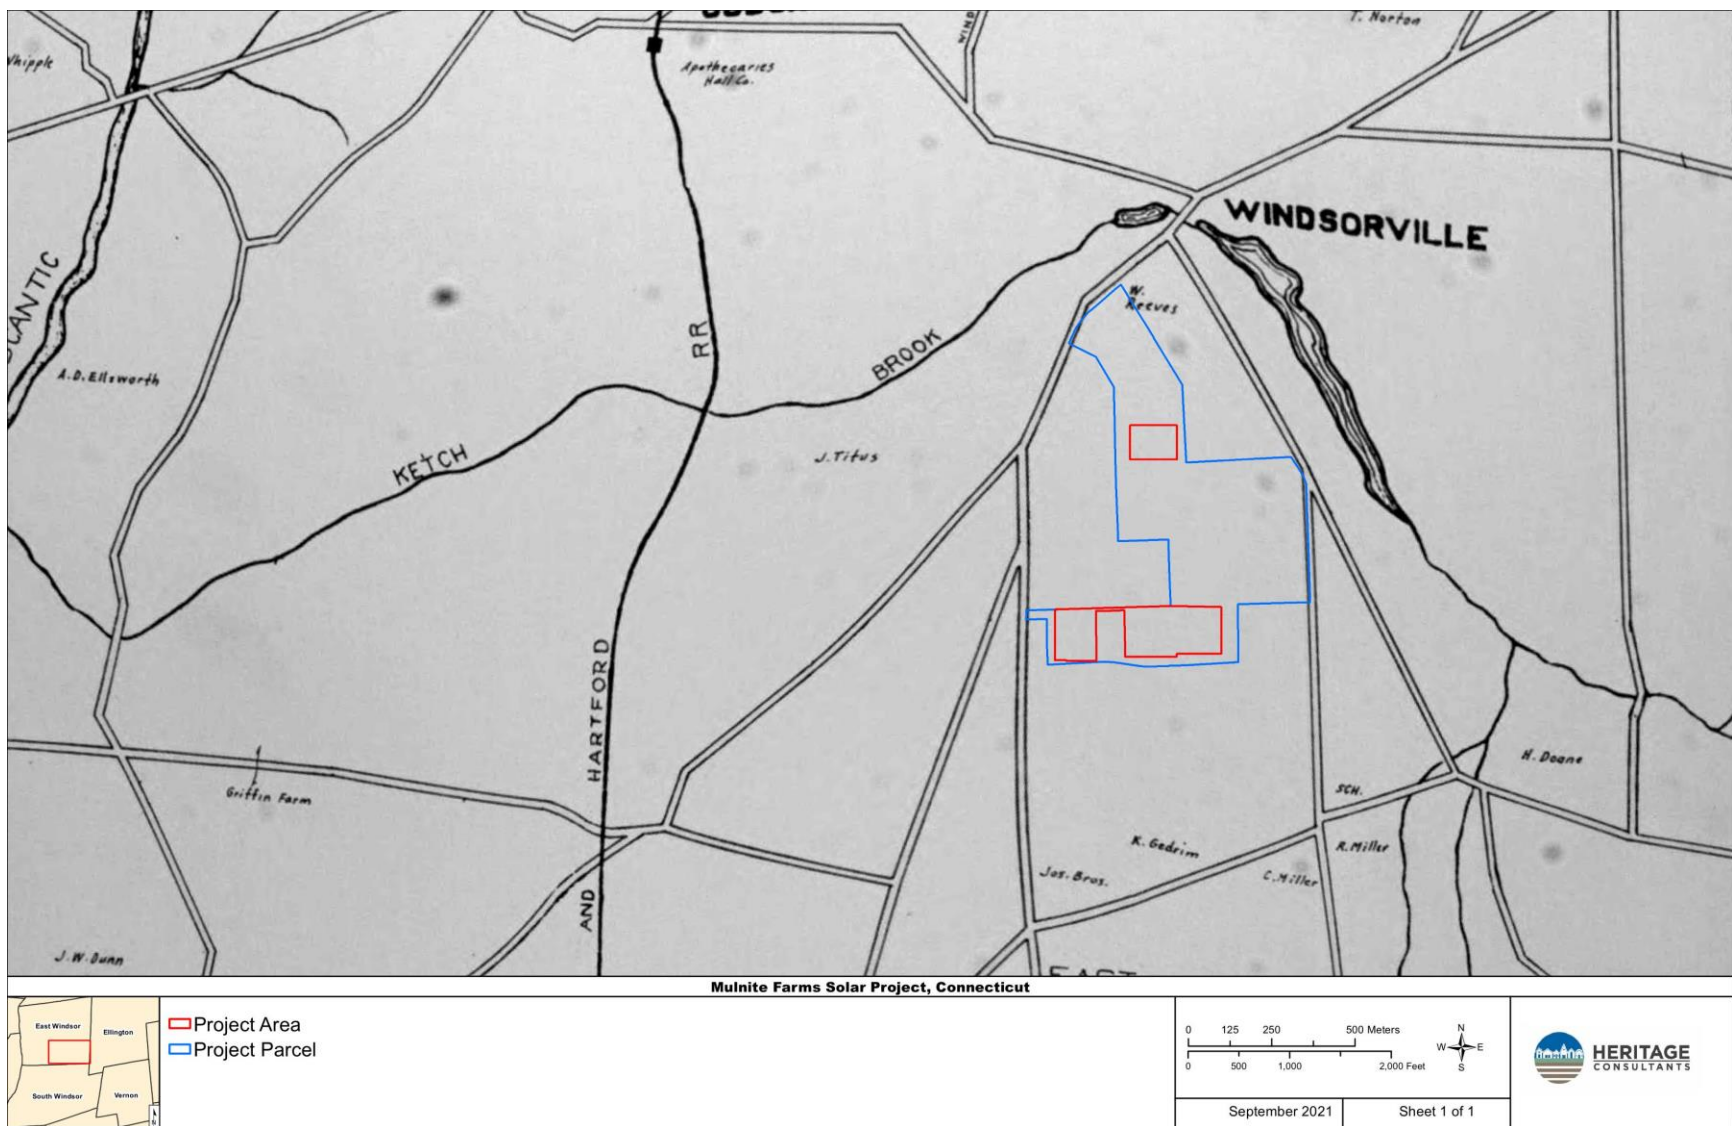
Whippl
Apothecaries Hall Co.
T. Norton
WIND
WINDSORVILLE
LANTIC
A.D. Ellsworth
W. Reeves
RR
BROOK
KETCH
J. Titus
HARTFORD
AND
Griffin Farm
H. Doane
SCH.
R. Miller
K. Gedrim
C. Miller
Jos. Bros.
J.W. Dunn
EAST

Mulnite Farms Solar Project, Connecticut

East Windsor
Ellington
South Windsor
Vernon

Project Area
Project Parcel

0 125 250 500 Meters
0 500 1,000 2,000 Feet
N
W E
S

HERITAGE CONSULTANTS

September 2021
Sheet 1 of 1